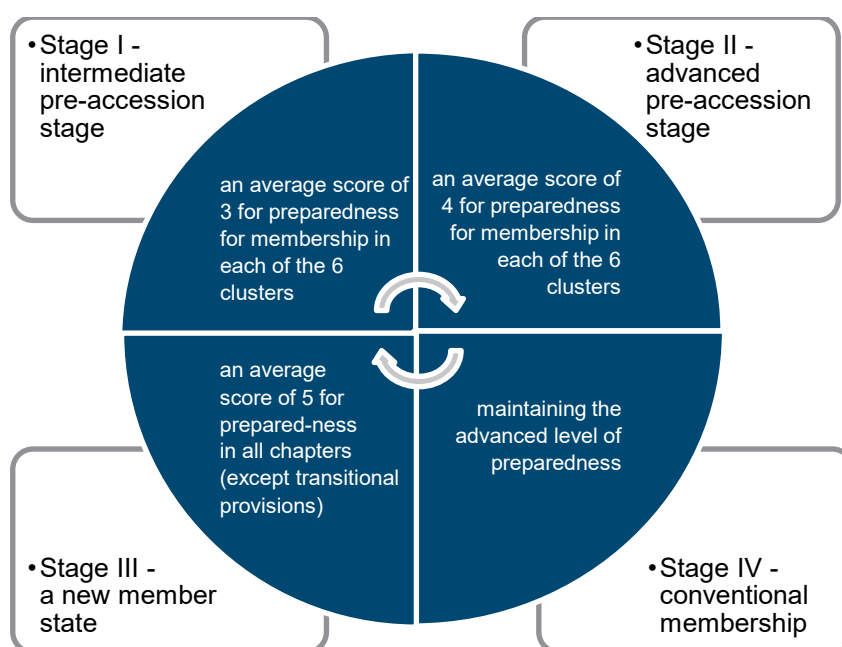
•Stage I - intermediate pre-accession stage

•Stage II - advanced pre-accession stage

an average score of 3 for preparedness for membership in each of the 6 clusters

an average score of 4 for preparedness for membership in each of the 6 clusters

an average score of 5 for prepared-ness in all chapters (except transitional provisions)

maintaining the advanced level of preparedness

•Stage III - a new member state

•Stage IV - conventional membership